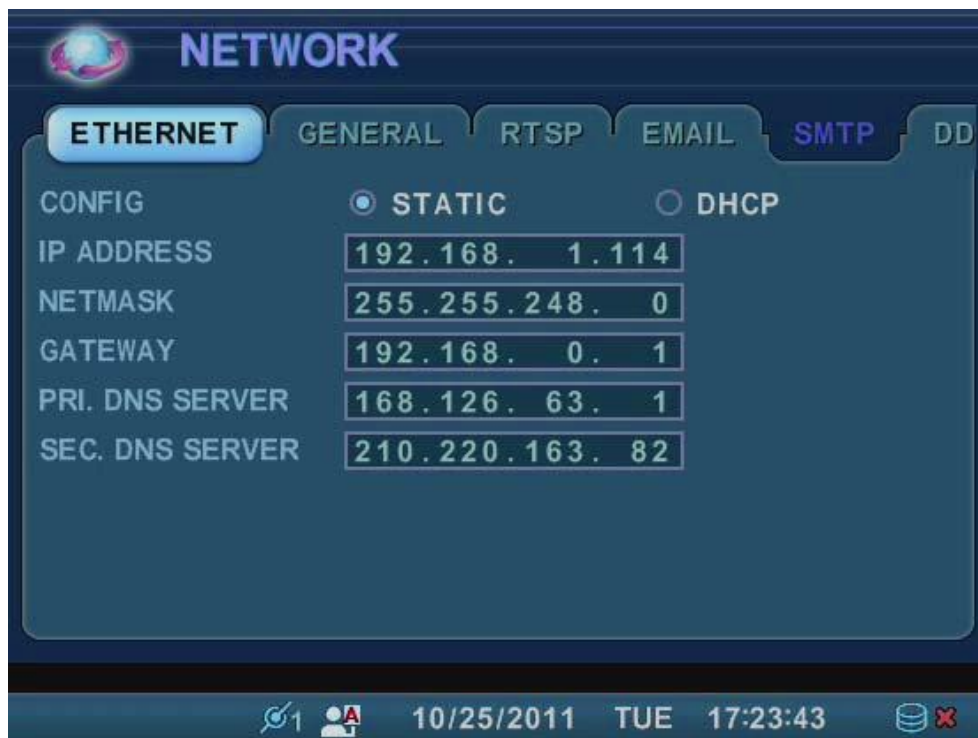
NETWORK

ETHERNET GENERAL RTSP EMAIL SMTP DD

CONFIG ◉ STATIC ○ DHCP

IP ADDRESS 192.168. 1.114

NETMASK 255.255.248. 0

GATEWAY 192.168. 0. 1

PRI. DNS SERVER 168.126. 63. 1

SEC. DNS SERVER 210.220.163. 82

1 A 10/25/2011 TUE 17:23:43